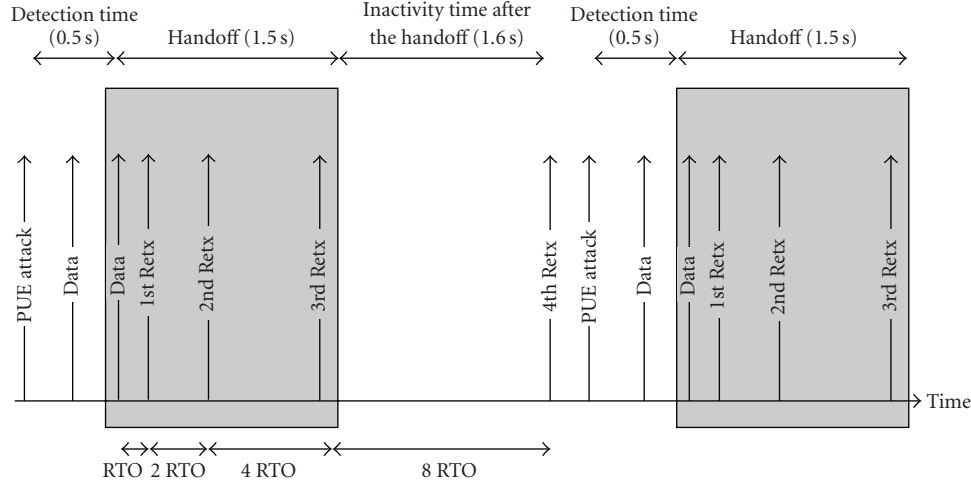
Detection time (0.5 s)
Handoff (1.5 s)
Inactivity time after the handoff (1.6 s)
Detection time (0.5 s)
Handoff (1.5 s)

PUE attack
Data
Data
1st Retx
2nd Retx
3rd Retx
4th Retx
PUE attack
Data
Data
1st Retx
2nd Retx
3rd Retx

Time

RTO
2 RTO
4 RTO
8 RTO